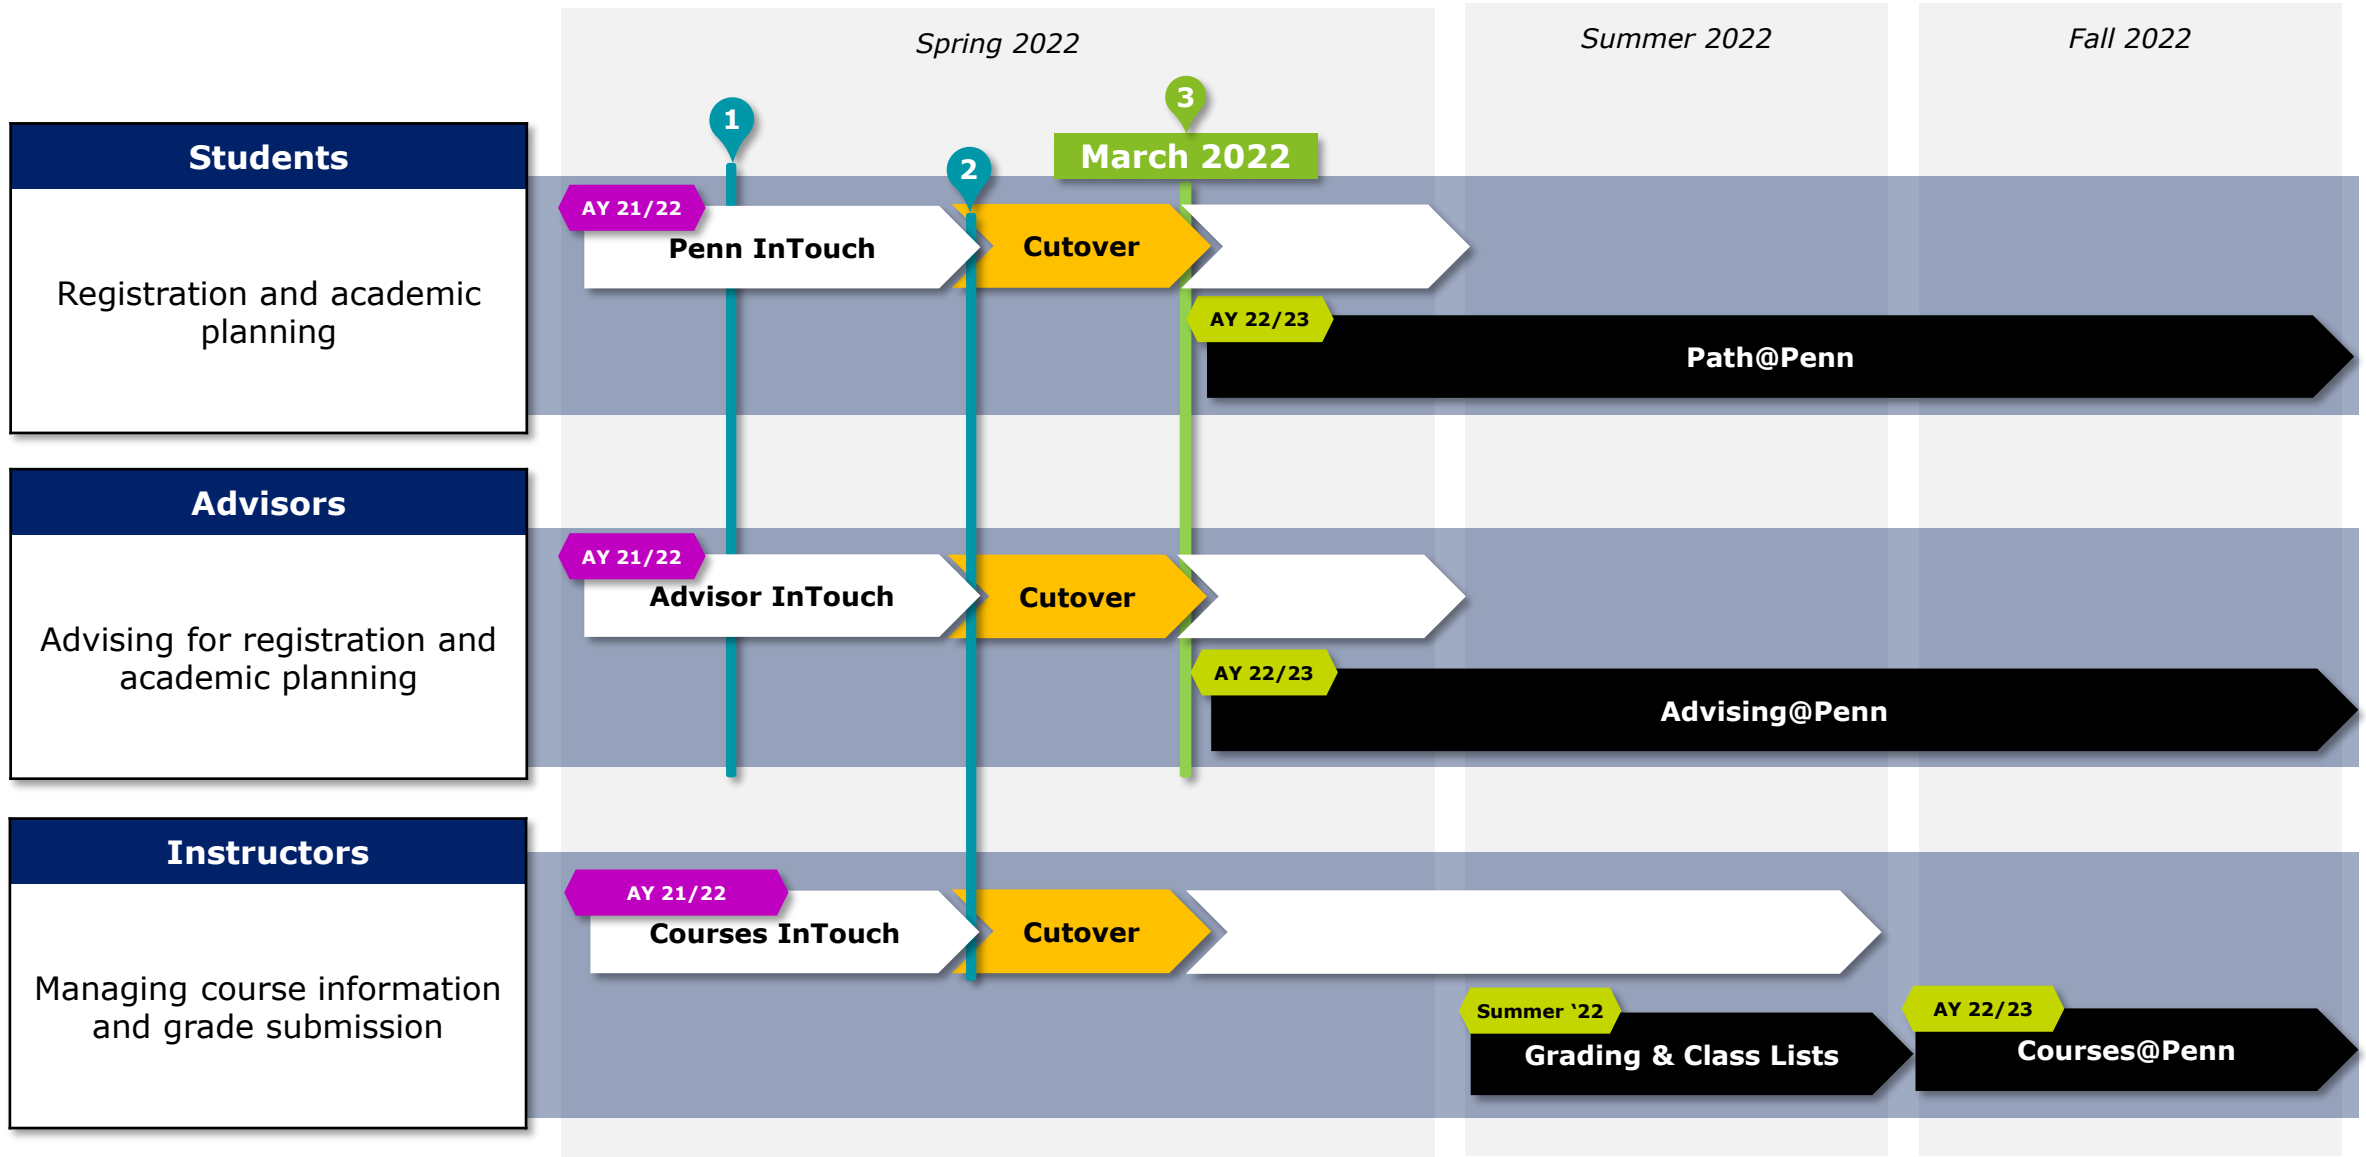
Spring 2022

Summer 2022

Fall 2022

1

2

3

March 2022

Students

Registration and academic planning

AY 21/22

Penn InTouch

Cutover

AY 22/23

Path@Penn

Advisors

Advising for registration and academic planning

AY 21/22

Advisor InTouch

Cutover

AY 22/23

Advising@Penn

Instructors

Managing course information and grade submission

AY 21/22

Courses InTouch

Cutover

Summer '22

Grading & Class Lists

AY 22/23

Courses@Penn